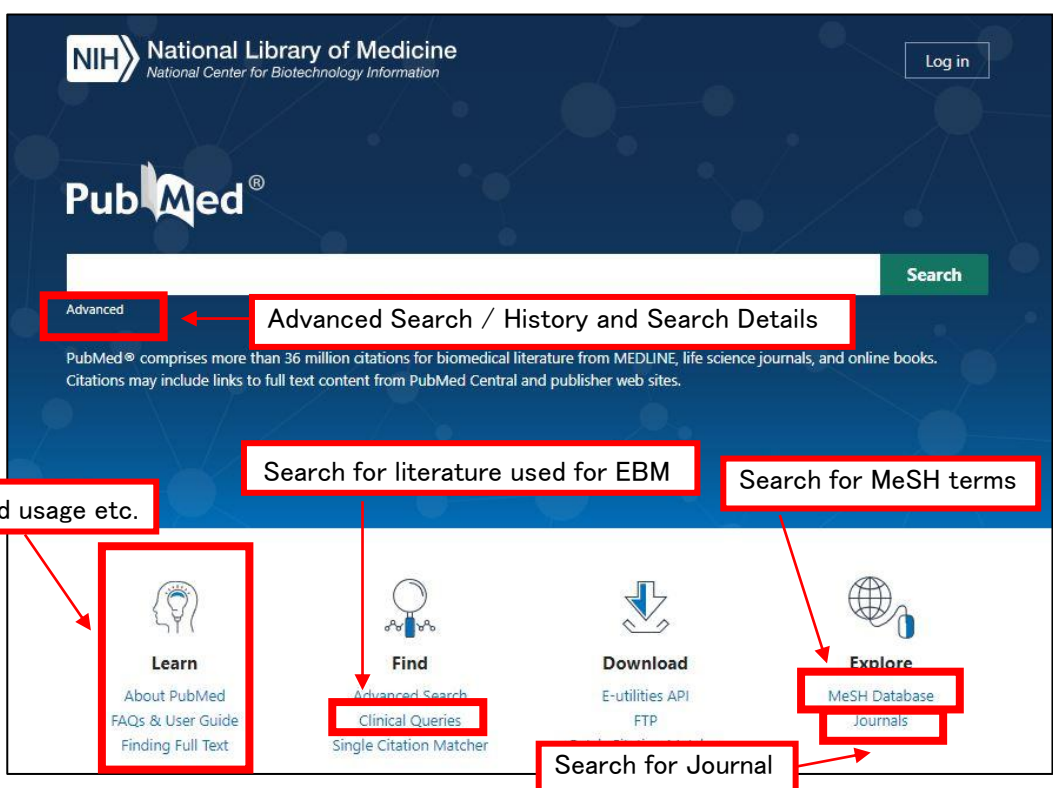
NIH National Library of Medicine
National Center for Biotechnology Information

Log in

PubMed®

Search

Advanced

Advanced Search / History and Search Details

PubMed® comprises more than 36 million citations for biomedical literature from MEDLINE, life science journals, and online books. Citations may include links to full text content from PubMed Central and publisher web sites.

d usage etc.

Search for literature used for EBM

Search for MeSH terms

Learn
About PubMed
FAQs & User Guide
Finding Full Text

Find
Advanced Search
Clinical Queries
Single Citation Matcher

Download
E-utilities API
FTP
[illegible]

Explore
MeSH Database
Journals

Search for Journal